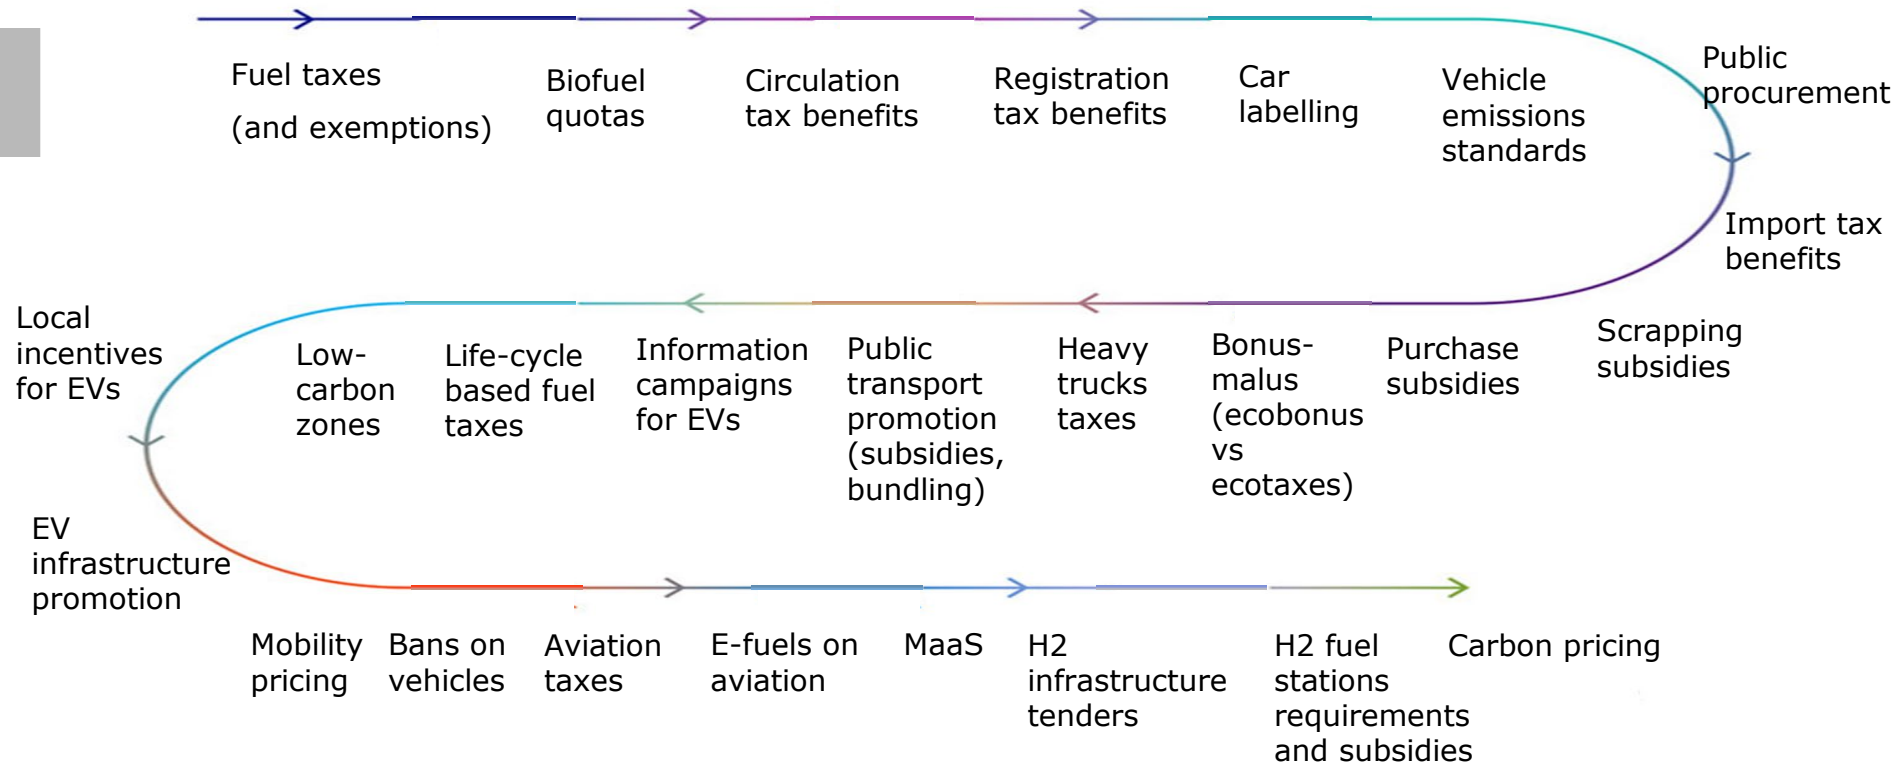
Fuel taxes
(and exemptions)

Biofuel quotas

Circulation tax benefits

Registration tax benefits

Car labelling

Vehicle emissions standards

Public procurement

Import tax benefits

Scrapping subsidies

Purchase subsidies

Bonus-malus (ecobonus vs ecotaxes)

Heavy trucks taxes

Public transport promotion (subsidies, bundling)

Information campaigns for EVs

Life-cycle based fuel taxes

Low-carbon zones

Local incentives for EVs

EV infrastructure promotion

Mobility pricing

Bans on vehicles

Aviation taxes

E-fuels on aviation

MaaS

H2 infrastructure tenders

H2 fuel stations requirements and subsidies

Carbon pricing